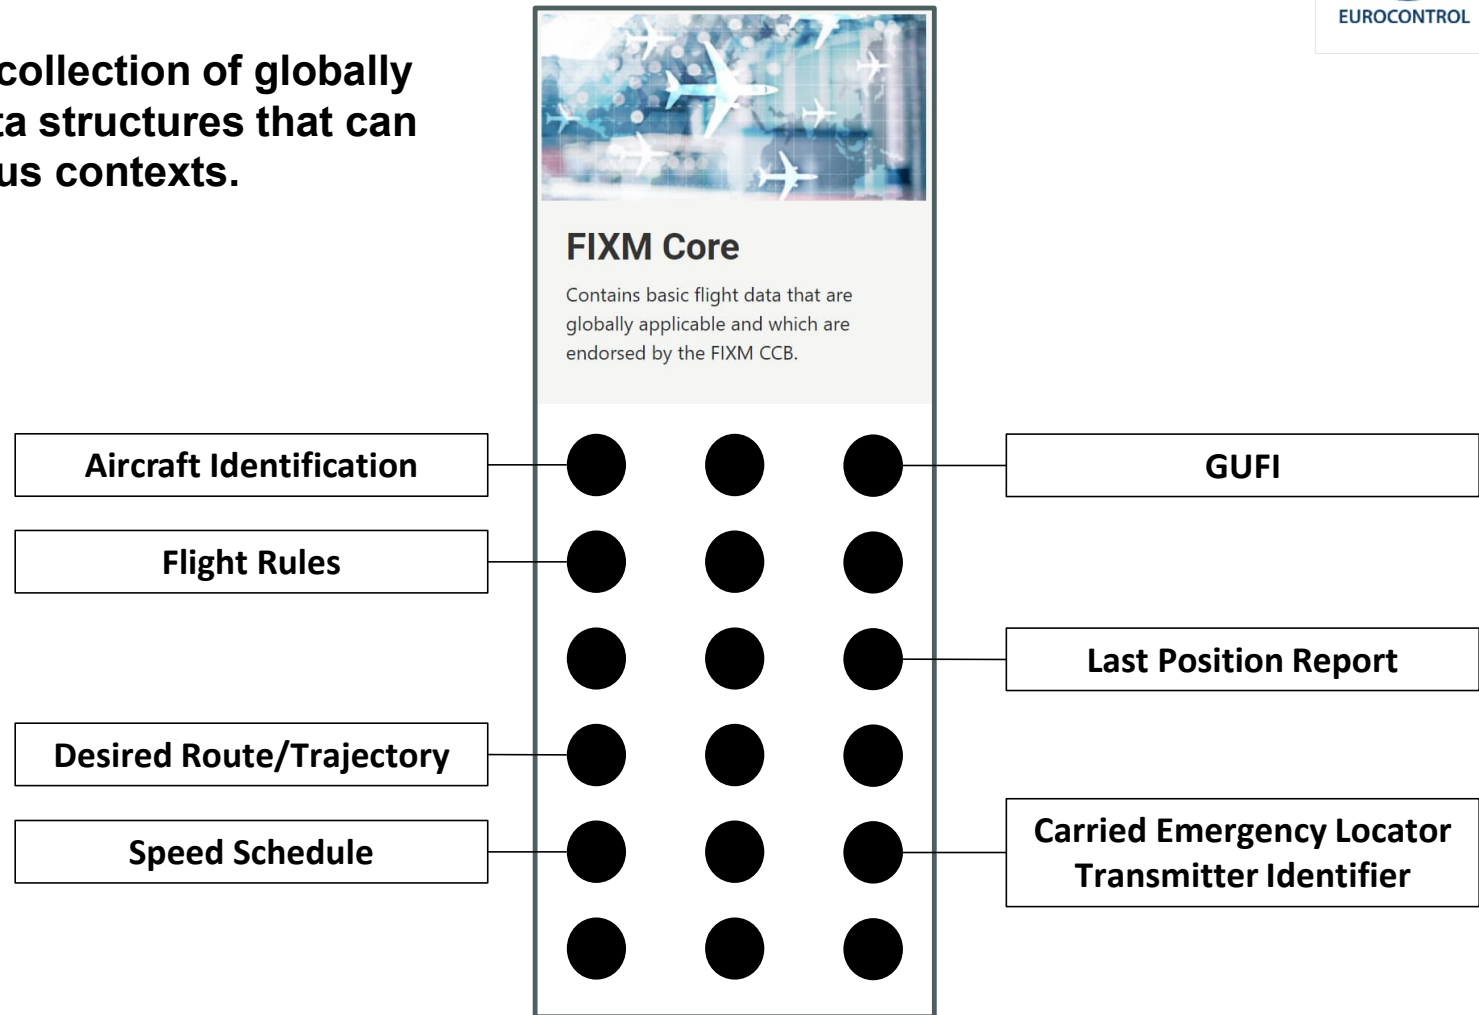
collection of globally
ta structures that can
us contexts.

EUROCONTROL

FIXM Core

Contains basic flight data that are globally applicable and which are endorsed by the FIXM CCB.

Aircraft Identification

GUFI

Flight Rules

Last Position Report

Desired Route/Trajectory

Speed Schedule

Carried Emergency Locator Transmitter Identifier